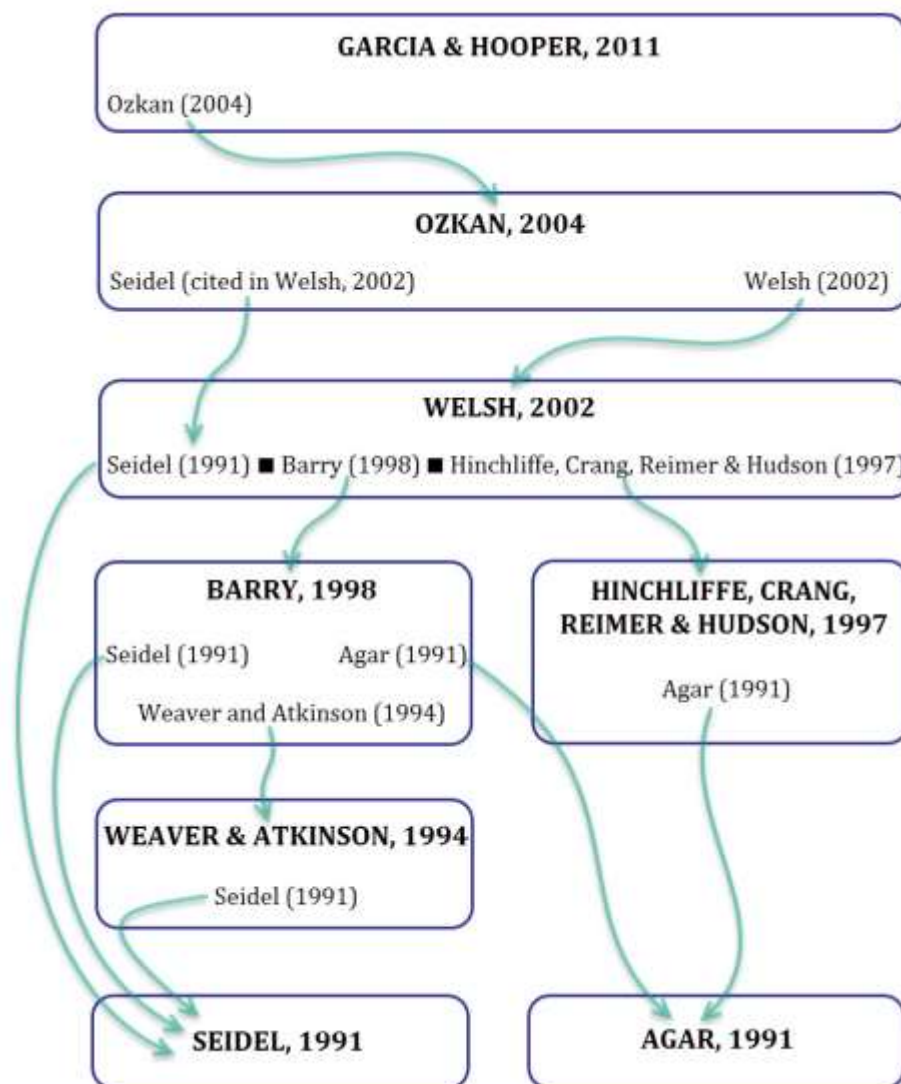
GARCIA & HOOPER, 2011

Ozkan (2004)

OZKAN, 2004

Seidel (cited in Welsh, 2002)

Welsh (2002)

WELSH, 2002

Seidel (1991) ■ Barry (1998) ■ Hinchliffe, Crang, Reimer & Hudson (1997)

BARRY, 1998

Seidel (1991)

Agar (1991)

Weaver and Atkinson (1994)

HINCHLIFFE, CRANG, REIMER & HUDSON, 1997

Agar (1991)

WEAVER & ATKINSON, 1994

Seidel (1991)

SEIDEL, 1991

AGAR, 1991